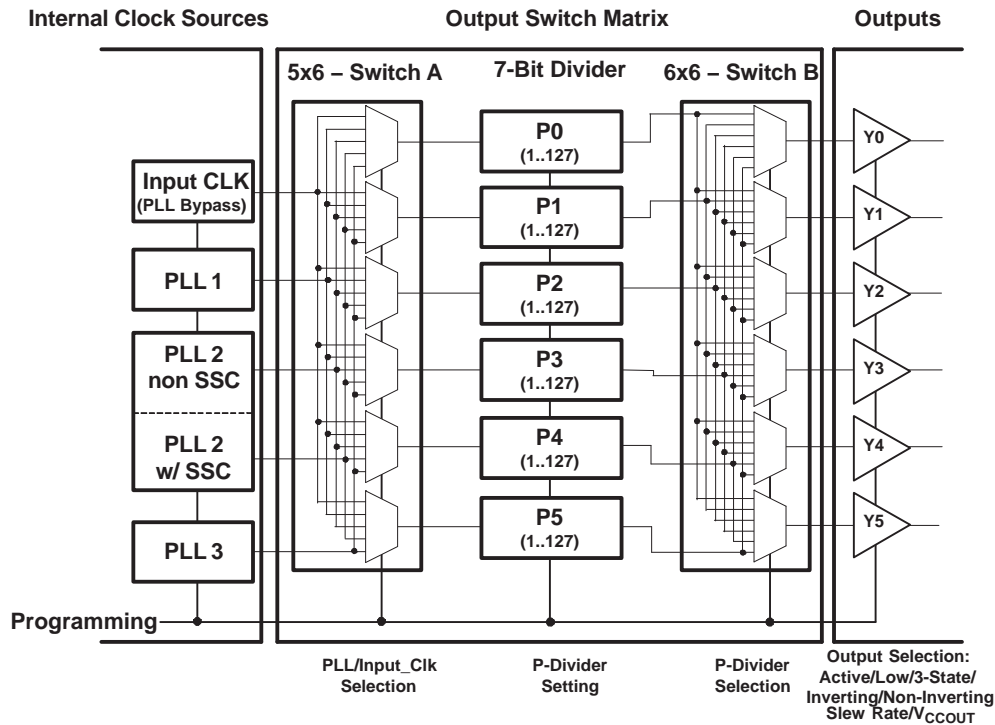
Internal Clock Sources

Output Switch Matrix

Outputs

5x6 – Switch A

7-Bit Divider

6x6 – Switch B

Input CLK
(PLL Bypass)

PLL 1

PLL 2
non SSC

PLL 2
w/ SSC

PLL 3

P0
(1..127)

P1
(1..127)

P2
(1..127)

P3
(1..127)

P4
(1..127)

P5
(1..127)

Y0

Y1

Y2

Y3

Y4

Y5

Programming

PLL/Input_Clk
Selection

P-Divider
Setting

P-Divider
Selection

Output Selection:
Active/Low/3-State/
Inverting/Non-Inverting
Slew Rate/V$_{CCOUT}$